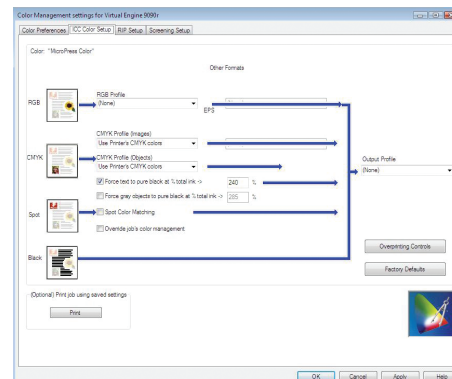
Color Management settings for Virtual Engine 9090r

Color Preferences | ICC Color Setup | RIP Setup | Screening Setup

Color: "MicroPress Color"

Other Formats

RGB

RGB Profile
(None)

EPS

CMYK

CMYK Profile (Images)
Use Printer's CMYK colors

CMYK Profile (Objects)
Use Printer's CMYK colors

Output Profile
(None)

Force text to pure black at % total ink -> 240 %

Force gray objects to pure black at % total ink -> 285 %

Spot

Spot Color Matching

Override job's color management

Overprinting Controls

Black

Factory Defaults

(Optional) Print job using saved settings

Print

OK | Cancel | Apply | Help